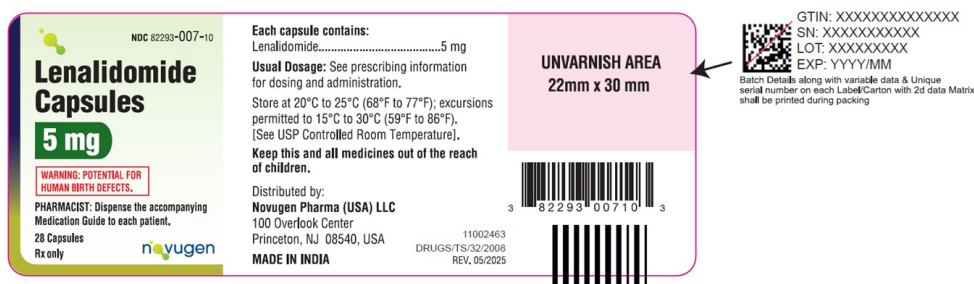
NDC 82293-007-10

Lenalidomide Capsules

5 mg

WARNING: POTENTIAL FOR HUMAN BIRTH DEFECTS.

PHARMACIST: Dispense the accompanying Medication Guide to each patient.

28 Capsules
Rx only

novugen

Each capsule contains:
Lenalidomide........................................5 mg

Usual Dosage: See prescribing information for dosing and administration.

Store at 20°C to 25°C (68°F to 77°F); excursions permitted to 15°C to 30°C (59°F to 86°F). [See USP Controlled Room Temperature].

Keep this and all medicines out of the reach of children.

Distributed by:
Novugen Pharma (USA) LLC
100 Overlook Center
Princeton, NJ 08540, USA

MADE IN INDIA

11002463
DRUGS/TS/32/2008
REV. 05/2025

UNVARNISH AREA
22mm x 30 mm

3 82293 00710 3

GTIN: XXXXXXXXXXXXXX
SN: XXXXXXXXXXX
LOT: XXXXXXXXX
EXP: YYYY/MM

Batch Details along with variable data & Unique serial number on each Label/Carton with 2d data Matrix shall be printed during packing